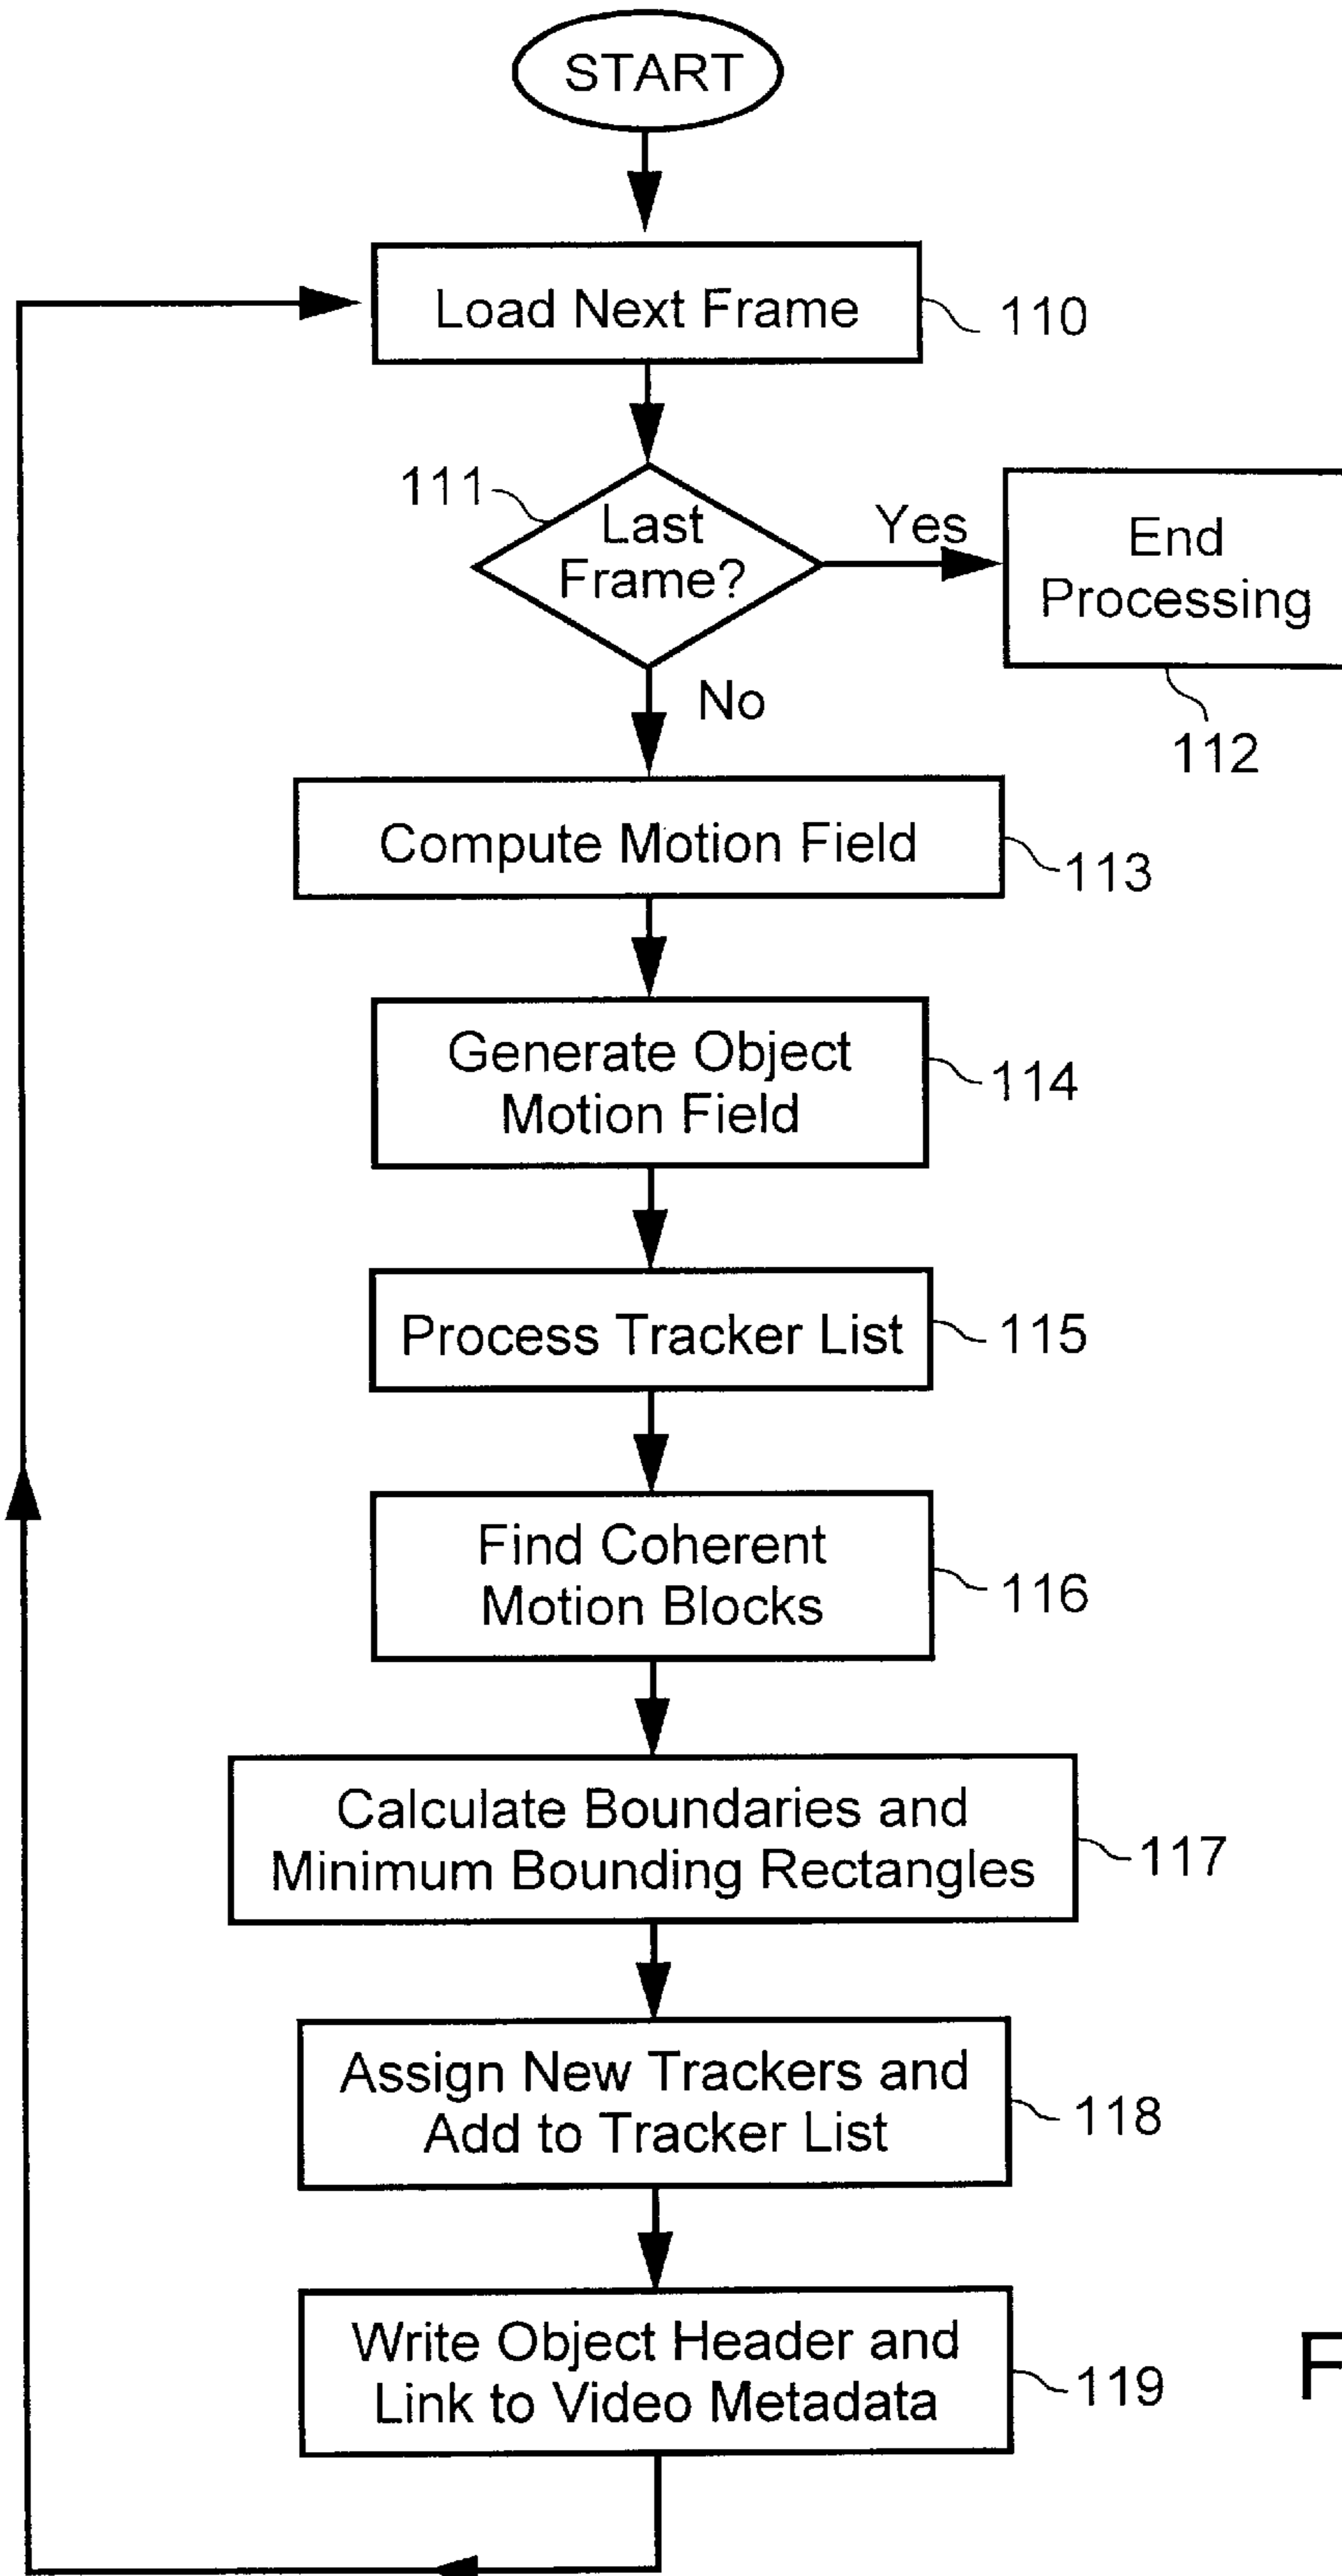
START

Load Next Frame 110

111 Last Frame?

Yes

End Processing

112

No

Compute Motion Field 113

Generate Object Motion Field 114

Process Tracker List 115

Find Coherent Motion Blocks 116

Calculate Boundaries and Minimum Bounding Rectangles 117

Assign New Trackers and Add to Tracker List 118

Write Object Header and Link to Video Metadata 119

F